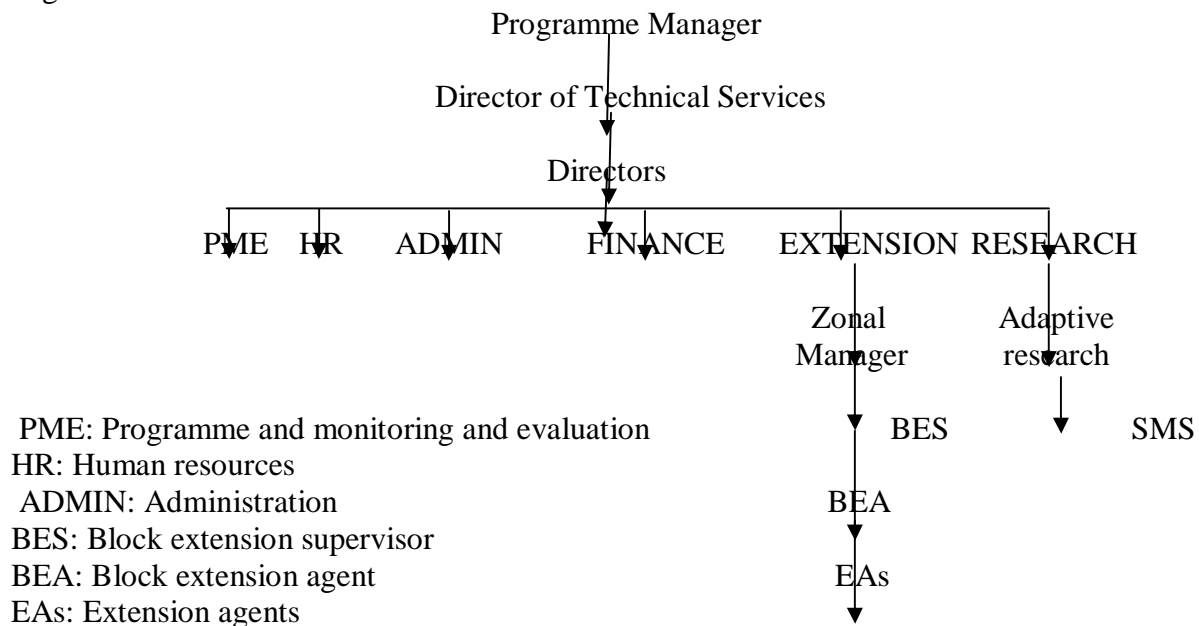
Programme Manager

Director of Technical Services

Directors

PME HR ADMIN FINANCE EXTENSION RESEARCH

Zonal Manager

Adaptive research

BES

SMS

BEA

EAs

PME: Programme and monitoring and evaluation
HR: Human resources
ADMIN: Administration
BES: Block extension supervisor
BEA: Block extension agent
EAs: Extension agents